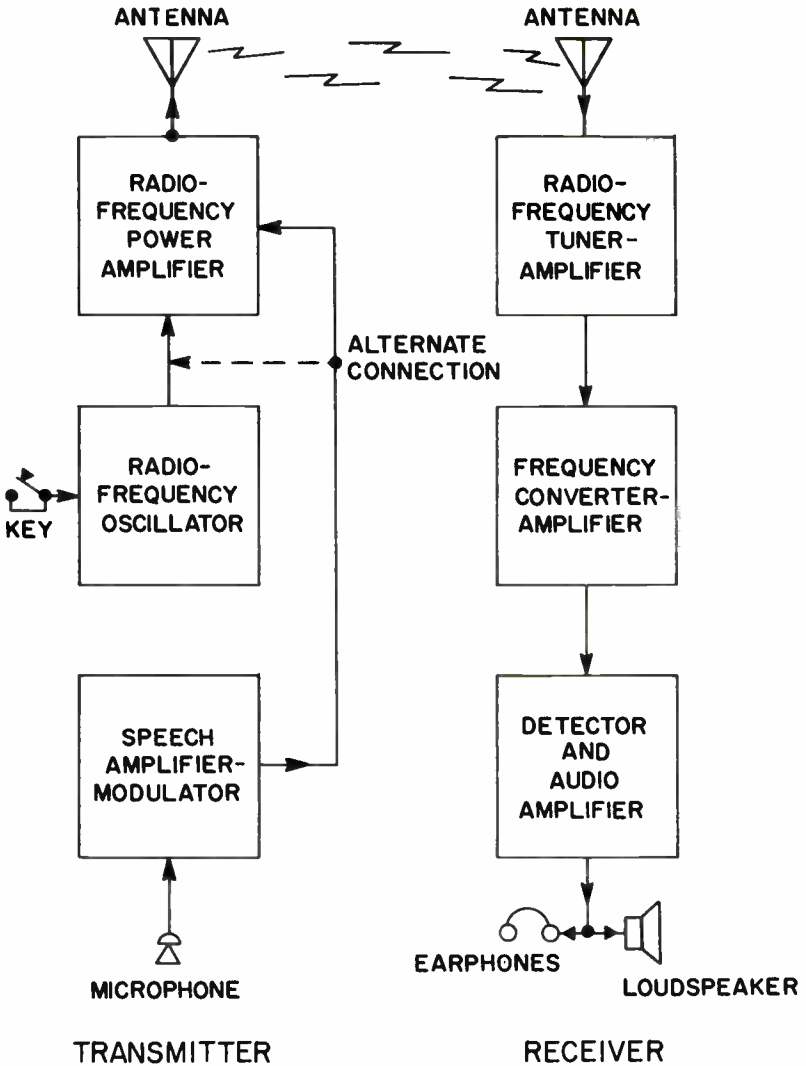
ANTENNA

RADIO-FREQUENCY POWER AMPLIFIER

ALTERNATE CONNECTION

RADIO-FREQUENCY OSCILLATOR

KEY

SPEECH AMPLIFIER-MODULATOR

MICROPHONE

TRANSMITTER

ANTENNA

RADIO-FREQUENCY TUNER-AMPLIFIER

FREQUENCY CONVERTER-AMPLIFIER

DETECTOR AND AUDIO AMPLIFIER

EARPHONES

LOUDSPEAKER

RECEIVER